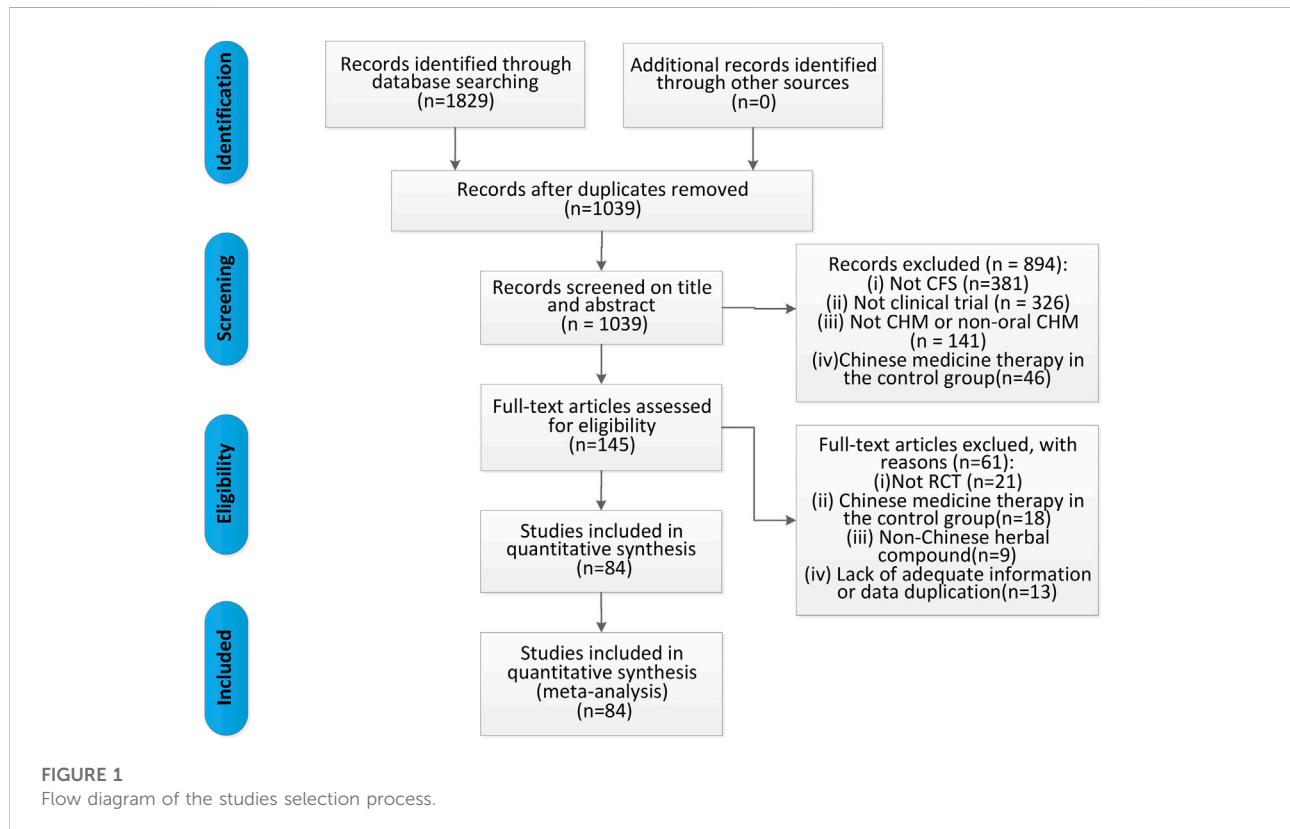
Identification

Records identified through database searching (n=1829)

Additional records identified through other sources (n=0)

Records after duplicates removed (n=1039)

Screening

Records screened on title and abstract (n = 1039)

Records excluded (n = 894):
(i) Not CFS (n=381)
(ii) Not clinical trial (n = 326)
(iii) Not CHM or non-oral CHM (n = 141)
(iv)Chinese medicine therapy in the control group(n=46)

Eligibility

Full-text articles assessed for eligibility (n=145)

Full-text articles exclued, with reasons (n=61):
(i)Not RCT (n=21)
(ii) Chinese medicine therapy in the control group(n=18)
(iii) Non-Chinese herbal compound(n=9)
(iv) Lack of adequate information or data duplication(n=13)

Studies included in quantitative synthesis (n=84)

Included

Studies included in quantitative synthesis (meta-analysis) (n=84)

FIGURE 1
Flow diagram of the studies selection process.